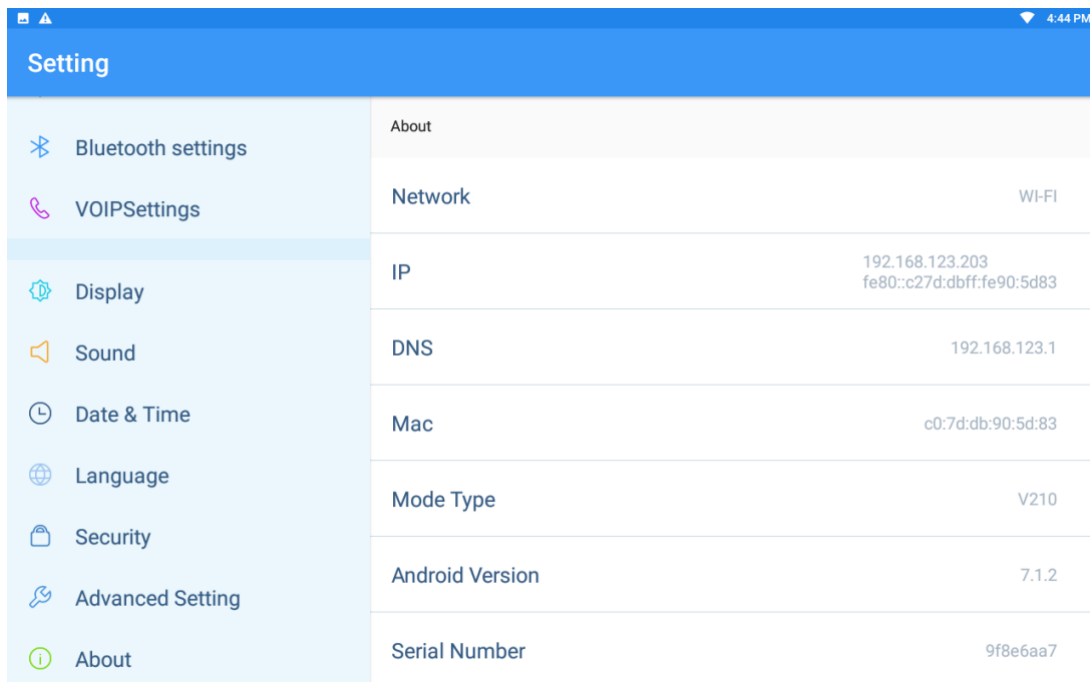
4:44 PM

Setting

Bluetooth settings

VOIPSettings

Display

Sound

Date & Time

Language

Security

Advanced Setting

About

About

Network WI-FI

IP 192.168.123.203 fe80::c27d:dbff:fe90:5d83

DNS 192.168.123.1

Mac c0:7d:db:90:5d:83

Mode Type V210

Android Version 7.1.2

Serial Number 9f8e6aa7